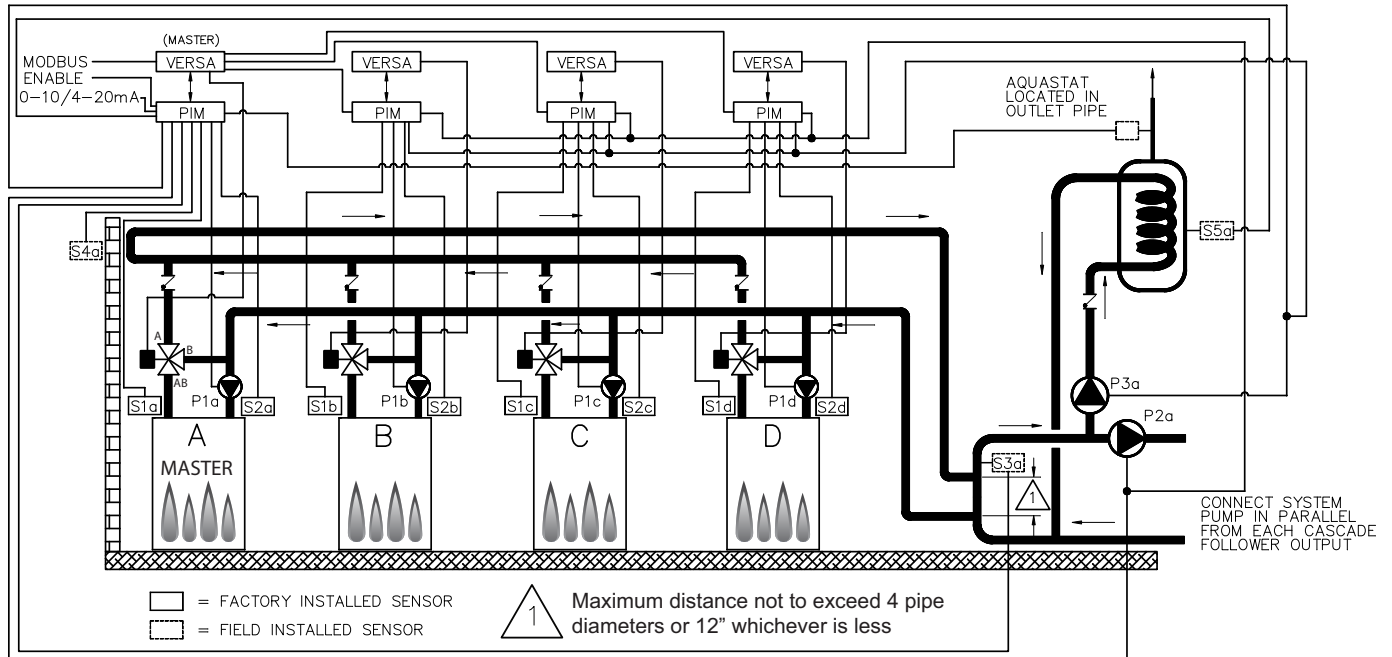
(MASTER)
MODBUS
ENABLE
0-10/4-20mA
VERSA
PIM
VERSA
PIM
VERSA
PIM
VERSA
PIM
AQUASTAT LOCATED IN OUTLET PIPE
S4a
S5a
A
B
AB
S1a
P1a
S2a
S1b
P1b
S2b
S1c
P1c
S2c
S1d
P1d
S2d
P3a
P2a
A
MASTER
B
C
D
S3a
1
CONNECT SYSTEM PUMP IN PARALLEL FROM EACH CASCADE FOLLOWER OUTPUT
= FACTORY INSTALLED SENSOR
= FIELD INSTALLED SENSOR
1
Maximum distance not to exceed 4 pipe diameters or 12" whichever is less